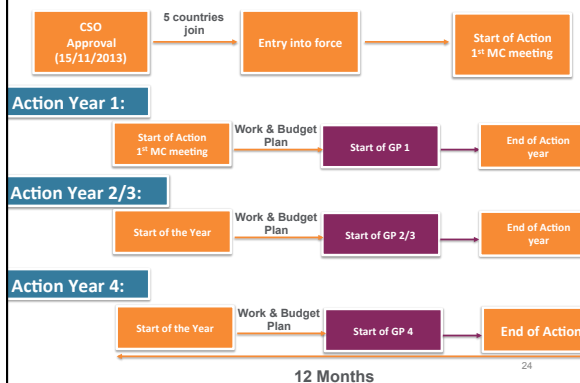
CSO Approval (15/11/2013)

5 countries join

Entry into force

Start of Action 1$^{st}$ MC meeting

Action Year 1:

Start of Action 1$^{st}$ MC meeting

Work & Budget Plan

Start of GP 1

End of Action year

Action Year 2/3:

Start of the Year

Work & Budget Plan

Start of GP 2/3

End of Action year

Action Year 4:

Start of the Year

Work & Budget Plan

Start of GP 4

End of Action

24

12 Months